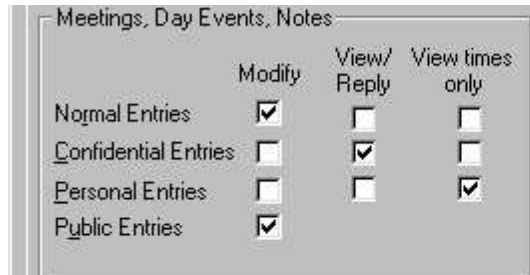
Meetings, Day Events, Notes

| | Modify | View/ Reply | View times only |
|---|---|---|---|
| Normal Entries | ☑ | ☐ | ☐ |
| Confidential Entries | ☐ | ☑ | ☐ |
| Personal Entries | ☐ | ☐ | ☑ |
| Public Entries | ☑ | | |